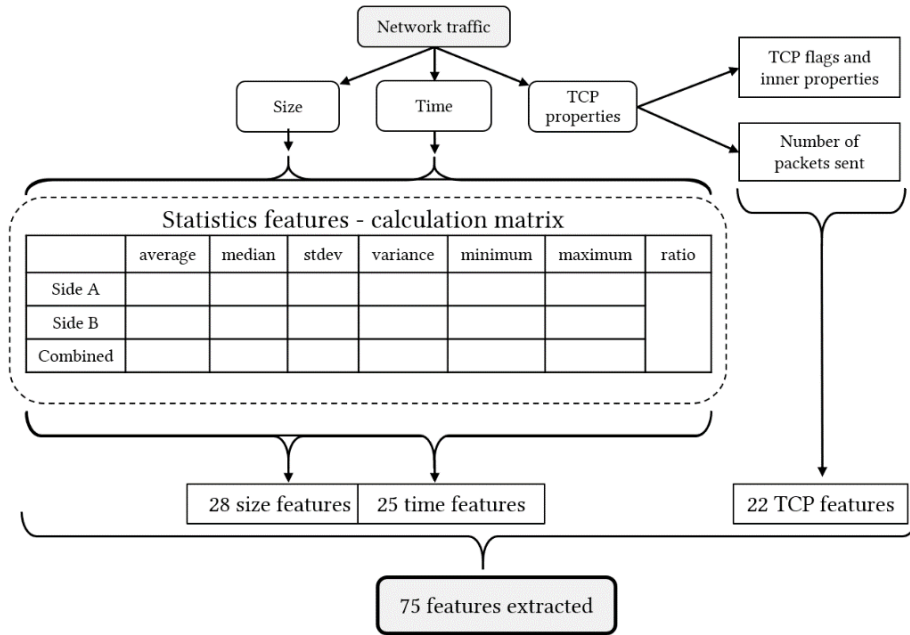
Network traffic

Size

Time

TCP properties

TCP flags and inner properties

Number of packets sent

Statistics features - calculation matrix

| | average | median | stdev | variance | minimum | maximum | ratio |
|---|---|---|---|---|---|---|---|
| Side A | | | | | | | |
| Side B | | | | | | | |
| Combined | | | | | | | |

28 size features

25 time features

22 TCP features

75 features extracted